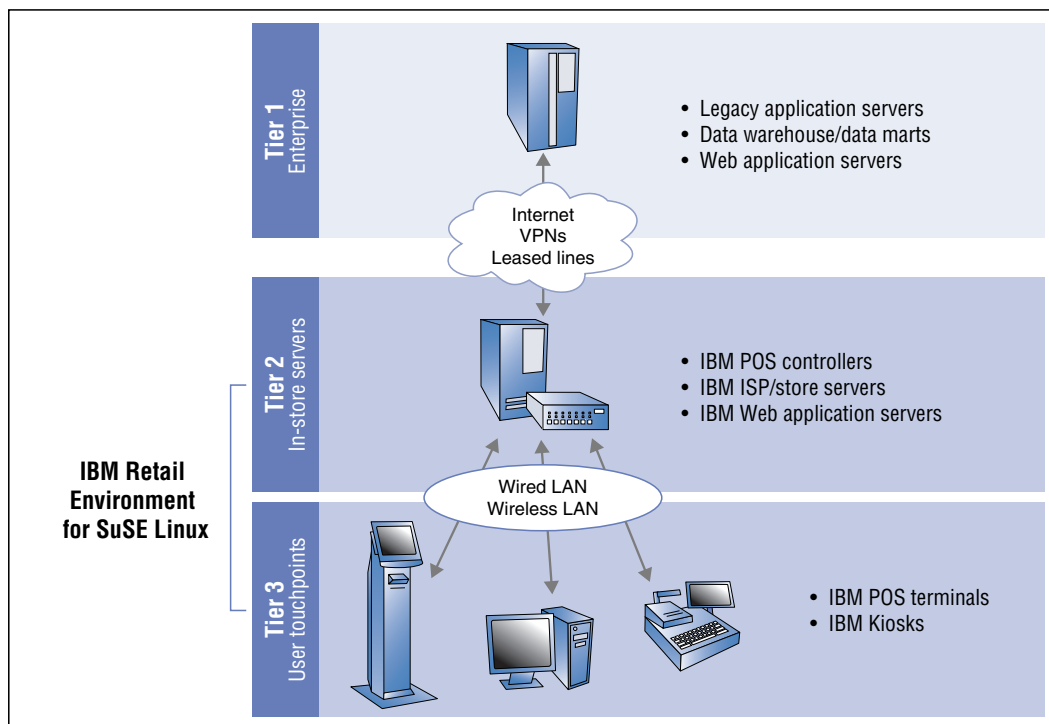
Tier 1
Enterprise

• Legacy application servers
• Data warehouse/data marts
• Web application servers

Internet
VPNs
Leased lines

Tier 2
In-store servers

• IBM POS controllers
• IBM ISP/store servers
• IBM Web application servers

IBM Retail Environment for SuSE Linux

Wired LAN
Wireless LAN

Tier 3
User touchpoints

• IBM POS terminals
• IBM Kiosks